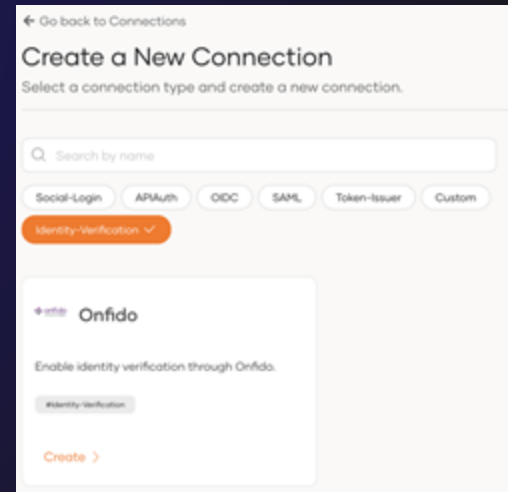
← Go back to Connections

Create a New Connection

Select a connection type and create a new connection.

Search by name

Social-Login
APIAuth
OIDC
SAML
Token-Issuer
Custom
Identity-Verification

onfido

Onfido

Enable identity verification through Onfido.

#Identity-Verification

Create >